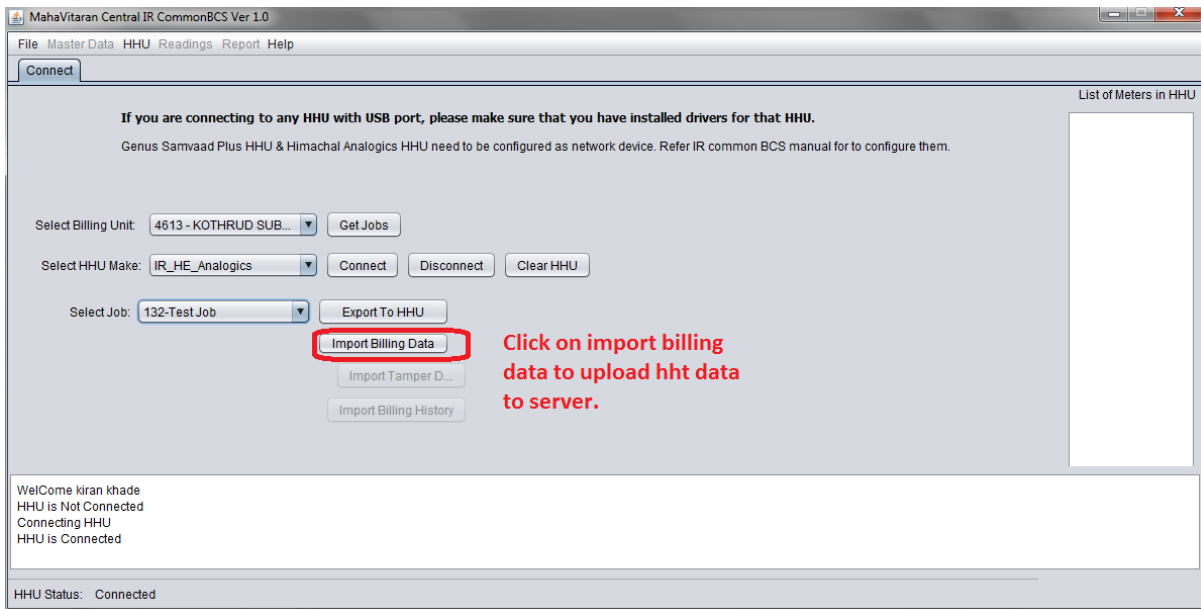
MahaVitaran Central IR CommonBCS Ver 1.0

File Master Data HHU Readings Report Help

Connect

List of Meters in HHU

If you are connecting to any HHU with USB port, please make sure that you have installed drivers for that HHU.

Genus Samvaad Plus HHU & Himachal Analogics HHU need to be configured as network device. Refer IR common BCS manual for to configure them.

Select Billing Unit: 4613 - KOTHRUD SUB... Get Jobs

Select HHU Make: IR_HE_Analogics Connect Disconnect Clear HHU

Select Job: 132-Test Job Export To HHU

Import Billing Data

Import Tamper D...

Import Billing History

Click on import billing data to upload hht data to server.

WelCome kiran khade
HHU is Not Connected
Connecting HHU
HHU is Connected

HHU Status: Connected